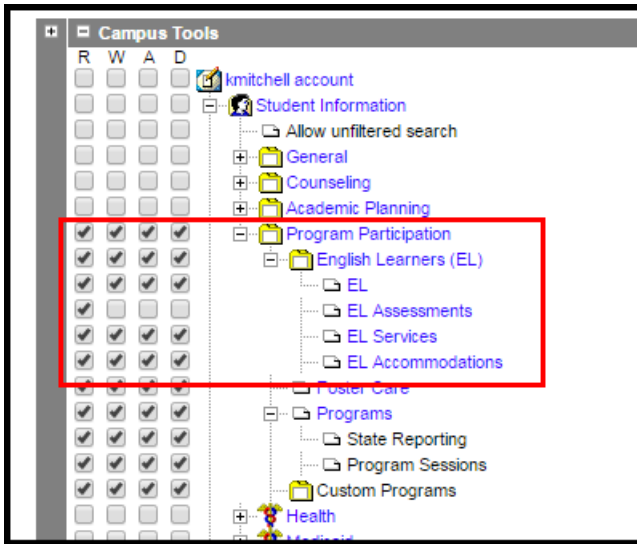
Campus Tools

R W A D

kmitchell account

Student Information

Allow unfiltered search

General

Counseling

Academic Planning

Program Participation

English Learners (EL)

EL

EL Assessments

EL Services

EL Accommodations

Foster Care

Programs

State Reporting

Program Sessions

Custom Programs

Health

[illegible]